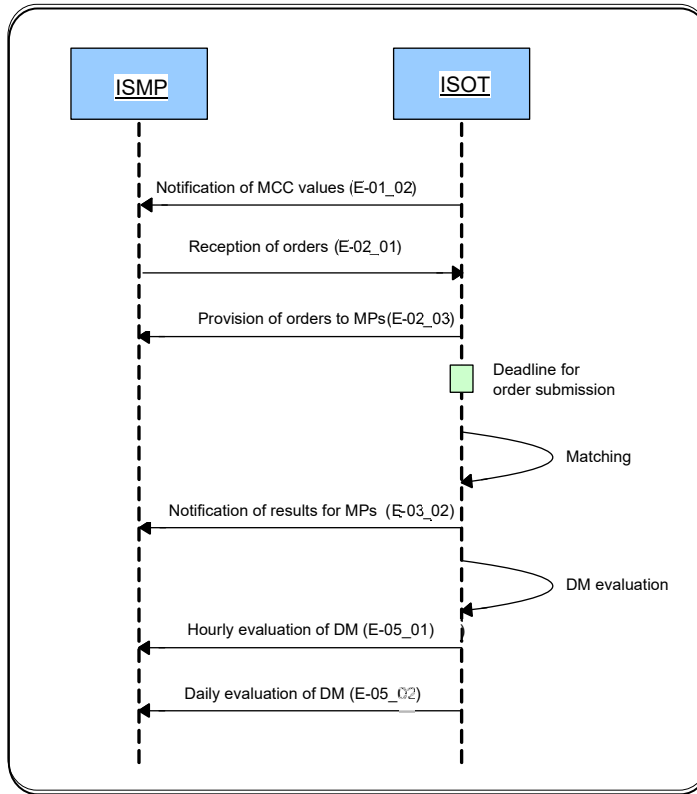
ISMP

ISOT

Notification of MCC values (E-01_02)

Reception of orders (E-02_01)

Provision of orders to MPs(E-02_03)

Deadline for order submission

Matching

Notification of results for MPs (E-03_02)

DM evaluation

Hourly evaluation of DM (E-05_01)

Daily evaluation of DM (E-05_02)